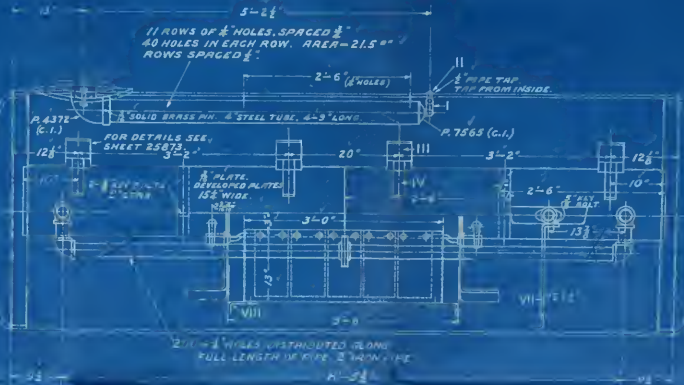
5'-2½"

11 ROWS OF ⅛" HOLES, SPACED ½"
40 HOLES IN EACH ROW. AREA=21.5 □"
ROWS SPACED ½".

2'-6" (⅛" HOLES)

½" PIPE TAP
TAP FROM INSIDE.

II

I

P. 4372" (C.I.)

⅛" SOLID BRASS PIN. 4" STEEL TUBE, 4'-9" LONG.

P. 7565 (C.I.)

FOR DETAILS SEE SHEET 25873

12⅝"

3'-2"

20"

III

3'-2"

12⅝"

⅜" PLATE.
DEVELOPED PLATE
15½" WIDE.

IV

10"

2'-6"

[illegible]

3'-0"

13½"

13"

VIII

VII

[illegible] HOLES DISTRIBUTED ALONG
FULL LENGTH OF PIPE. 2" IRON PIPE

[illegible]